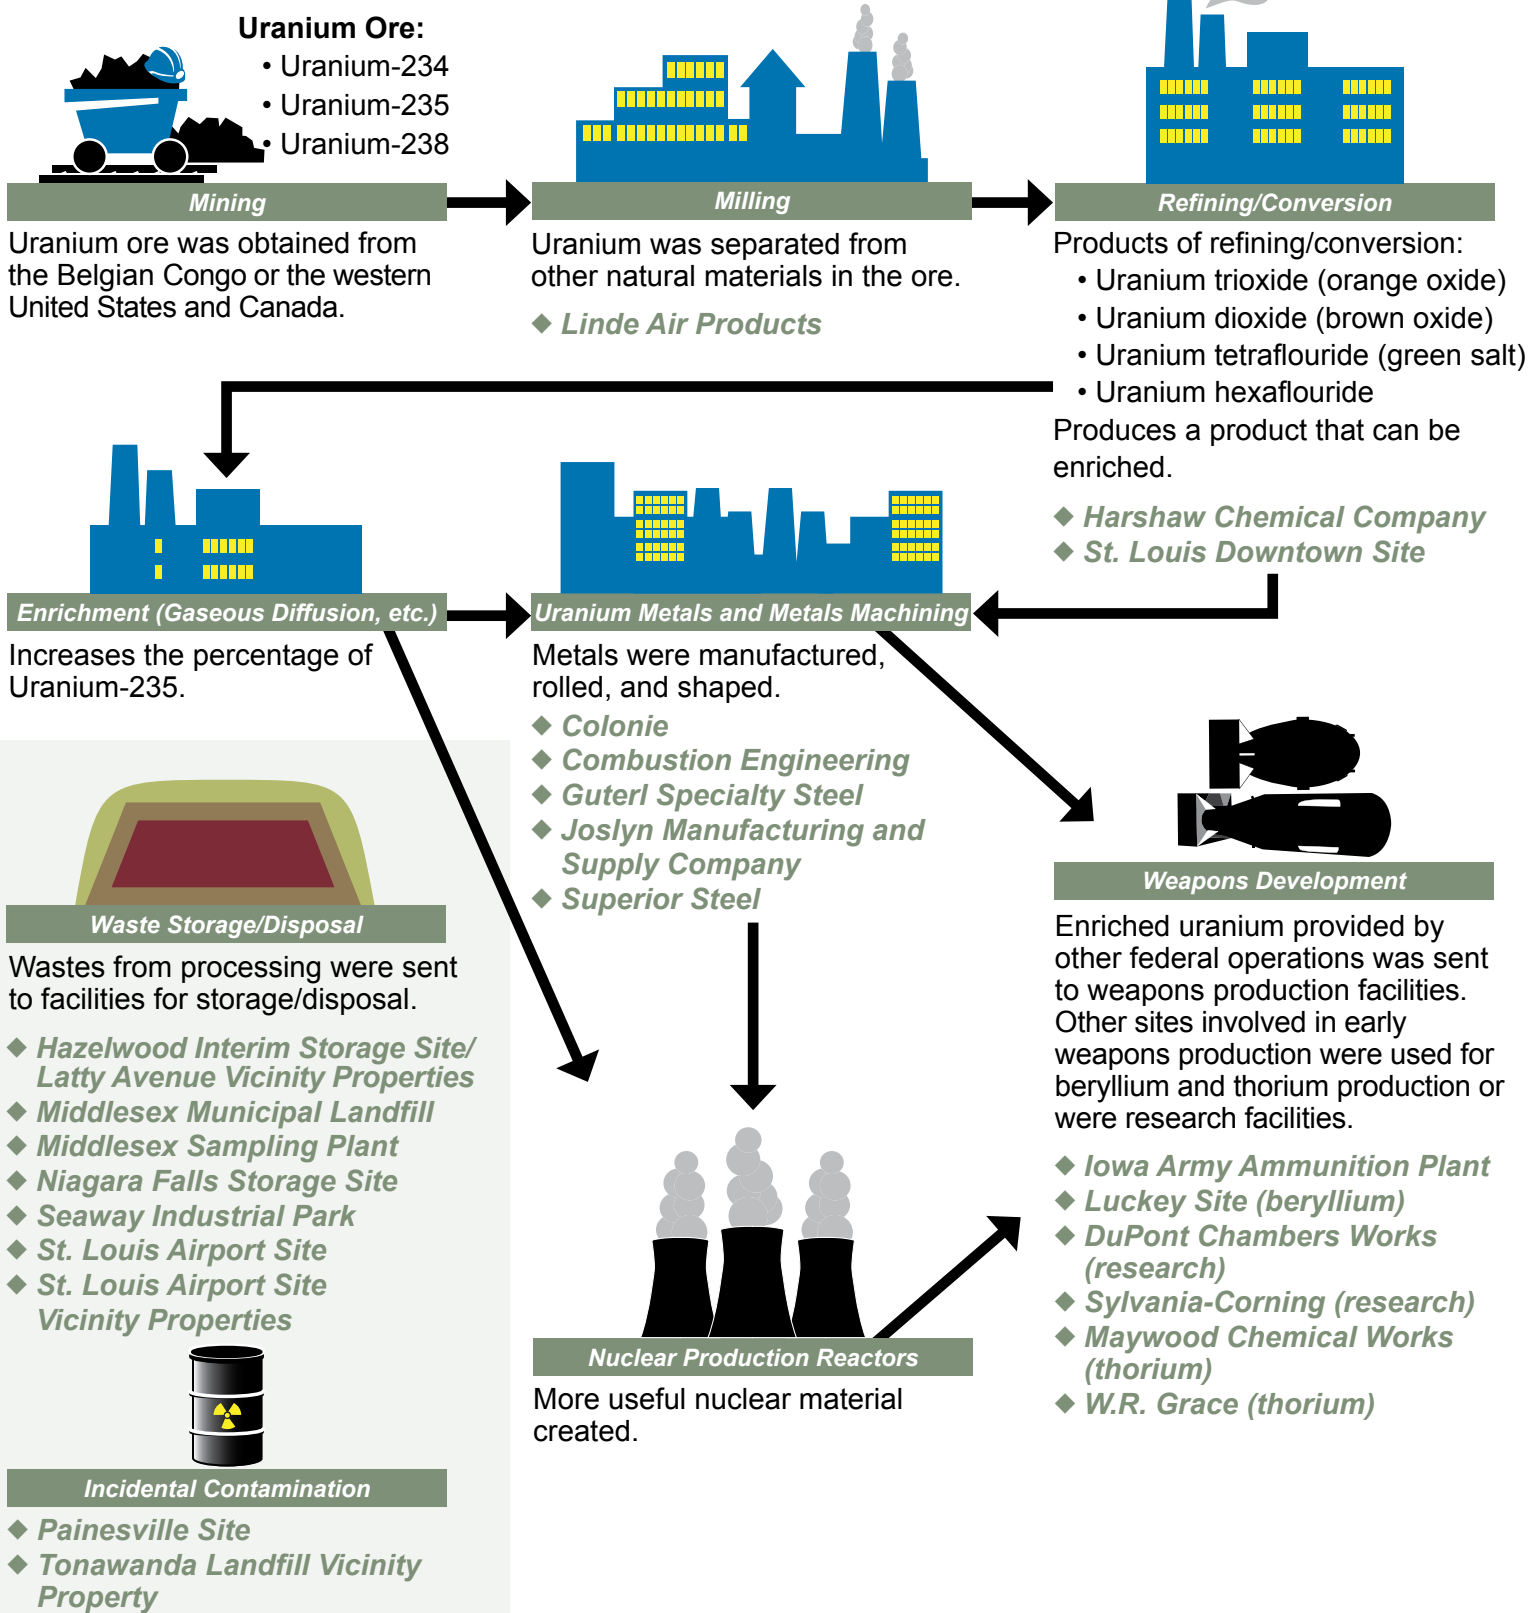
Uranium Ore:
• Uranium-234
• Uranium-235
• Uranium-238

Mining

Uranium ore was obtained from the Belgian Congo or the western United States and Canada.

Milling

Uranium was separated from other natural materials in the ore.

◆ Linde Air Products

Refining/Conversion

Products of refining/conversion:
• Uranium trioxide (orange oxide)
• Uranium dioxide (brown oxide)
• Uranium tetraflouride (green salt)
• Uranium hexaflouride

Produces a product that can be enriched.

◆ Harshaw Chemical Company
◆ St. Louis Downtown Site

Enrichment (Gaseous Diffusion, etc.)

Increases the percentage of Uranium-235.

Uranium Metals and Metals Machining

Metals were manufactured, rolled, and shaped.

◆ Colonie
◆ Combustion Engineering
◆ Guterl Specialty Steel
◆ Joslyn Manufacturing and Supply Company
◆ Superior Steel

Waste Storage/Disposal

Wastes from processing were sent to facilities for storage/disposal.

◆ Hazelwood Interim Storage Site/ Latty Avenue Vicinity Properties
◆ Middlesex Municipal Landfill
◆ Middlesex Sampling Plant
◆ Niagara Falls Storage Site
◆ Seaway Industrial Park
◆ St. Louis Airport Site
◆ St. Louis Airport Site Vicinity Properties

Incidental Contamination

◆ Painesville Site
◆ Tonawanda Landfill Vicinity Property

Nuclear Production Reactors

More useful nuclear material created.

Weapons Development

Enriched uranium provided by other federal operations was sent to weapons production facilities. Other sites involved in early weapons production were used for beryllium and thorium production or were research facilities.

◆ Iowa Army Ammunition Plant
◆ Luckey Site (beryllium)
◆ DuPont Chambers Works (research)
◆ Sylvania-Corning (research)
◆ Maywood Chemical Works (thorium)
◆ W.R. Grace (thorium)